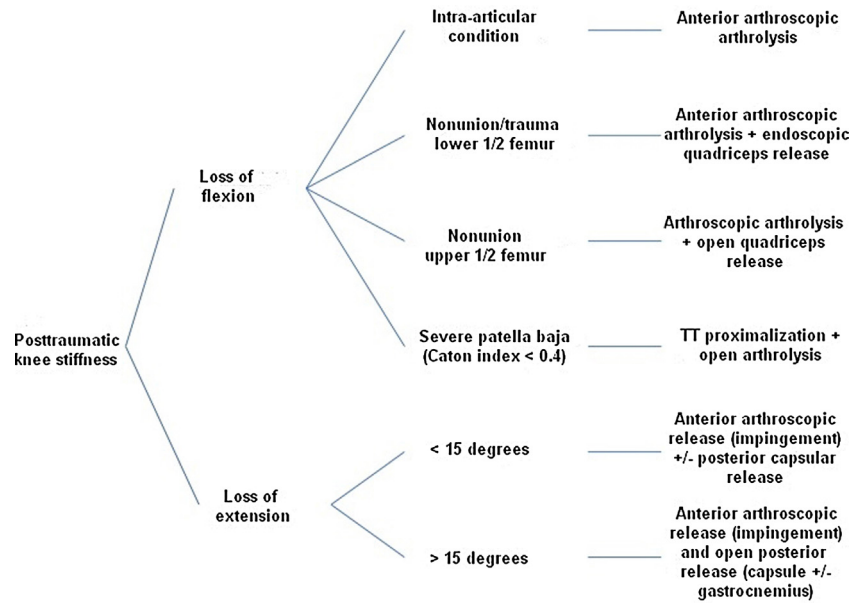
Posttraumatic knee stiffness

Loss of flexion

Intra-articular condition

Anterior arthroscopic arthrolysis

Nonunion/trauma lower 1/2 femur

Anterior arthroscopic arthrolysis + endoscopic quadriceps release

Nonunion upper 1/2 femur

Arthroscopic arthrolysis + open quadriceps release

Severe patella baja (Caton index < 0.4)

TT proximalization + open arthrolysis

Loss of extension

< 15 degrees

Anterior arthroscopic release (impingement) +/- posterior capsular release

> 15 degrees

Anterior arthroscopic release (impingement) and open posterior release (capsule +/- gastrocnemius)